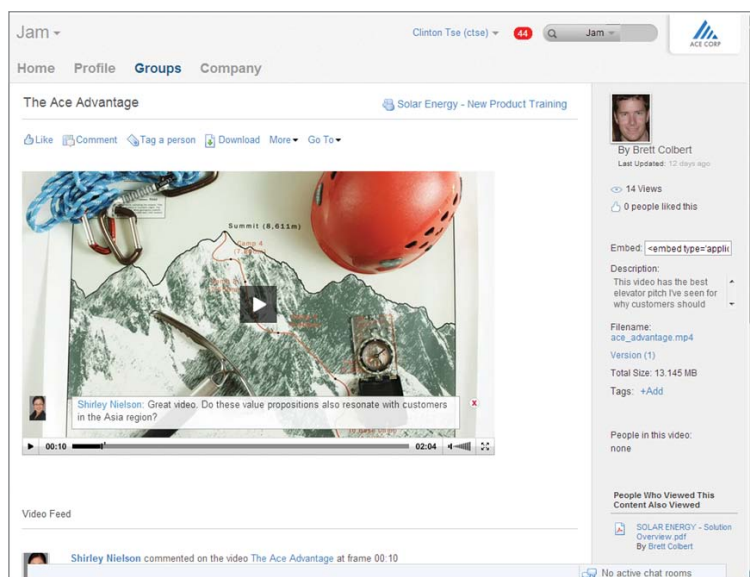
Jam ▾

Clinton Tse (ctse) ▾ 44 Jam ▾

ACE CORP

Home Profile Groups Company

The Ace Advantage

Solar Energy - New Product Training

Like Comment Tag a person Download More ▾ Go To ▾

Summit (8,611m)

Camp 4

Camp 3

Camp 2

Camp 1

To Base

Shirley Nielson: Great video. Do these value propositions also resonate with customers in the Asia region?

00:10 02:04

By Brett Colbert

Last Updated: 12 days ago

14 Views

0 people liked this

Embed: <embed type='applic

Description:
This video has the best elevator pitch I've seen for why customers should

Filename:
ace_advantage.mp4

Version (1)

Total Size: 13.145 MB

Tags: +Add

People in this video:
none

People Who Viewed This Content Also Viewed

SOLAR ENERGY - Solution Overview.pdf
By Brett Colbert

Video Feed

Shirley Nielson commented on the video The Ace Advantage at frame 00:10

No active chat rooms